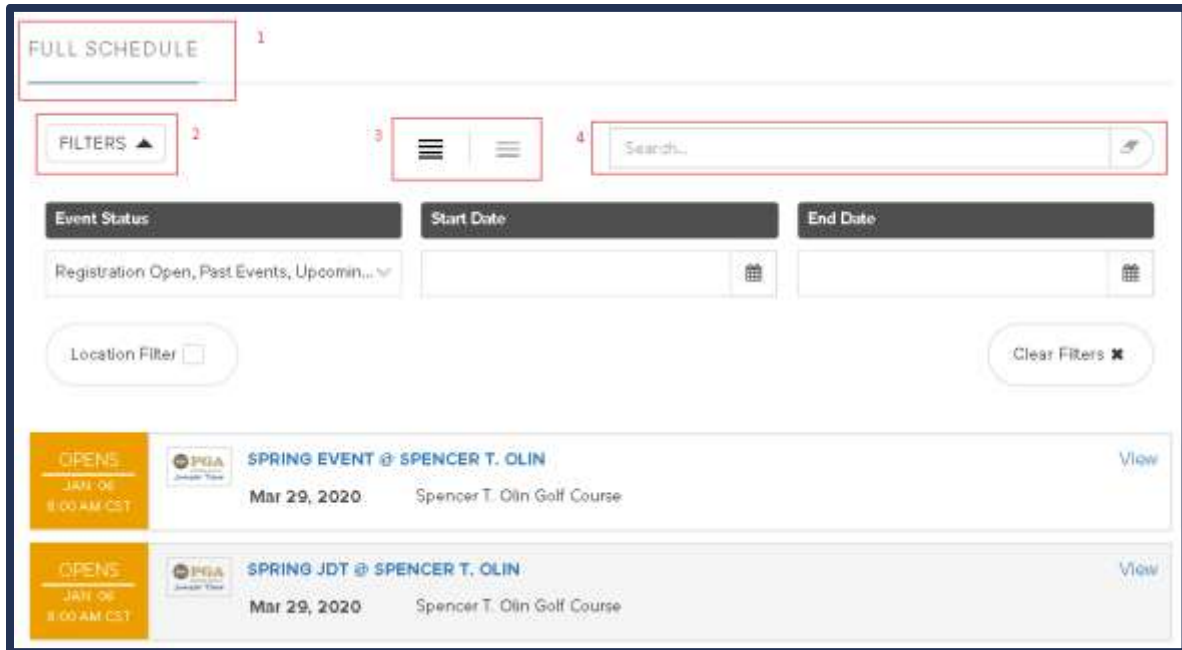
FULL SCHEDULE 1

FILTERS ▲ 2

3

4 Search...

| Event Status | Start Date | End Date |
|---|---|---|
| Registration Open, Past Events, Upcomin... | | |

Location Filter

Clear Filters ✖

OPENS JAN 06 8:00 AM CST

PGA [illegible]

SPRING EVENT @ SPENCER T. OLIN

Mar 29, 2020 Spencer T. Olin Golf Course

View

OPENS JAN 06 8:00 AM CST

PGA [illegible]

SPRING JDT @ SPENCER T. OLIN

Mar 29, 2020 Spencer T. Olin Golf Course

View